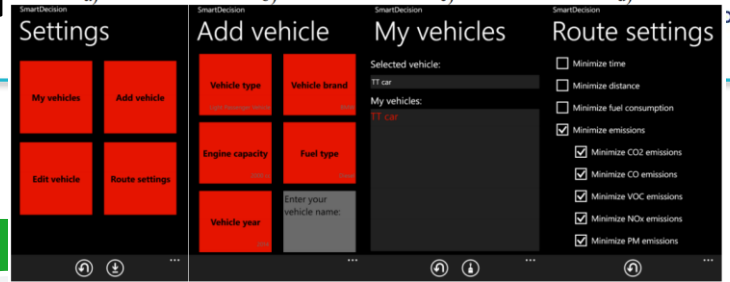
SmartDecision
Settings
My vehicles
Add vehicle
Edit vehicle
Route settings

Add vehicle
Vehicle type
Light Passenger Vehicle
Vehicle brand
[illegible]
Engine capacity
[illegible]
Fuel type
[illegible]
Vehicle year
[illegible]
Enter your vehicle name:

SmartDecision
My vehicles
Selected vehicle:
TT car
My vehicles:
TT car

SmartDecision
Route settings
Minimize time
Minimize distance
Minimize fuel consumption
Minimize emissions
Minimize CO2 emissions
Minimize CO emissions
Minimize VOC emissions
Minimize NOx emissions
Minimize PM emissions